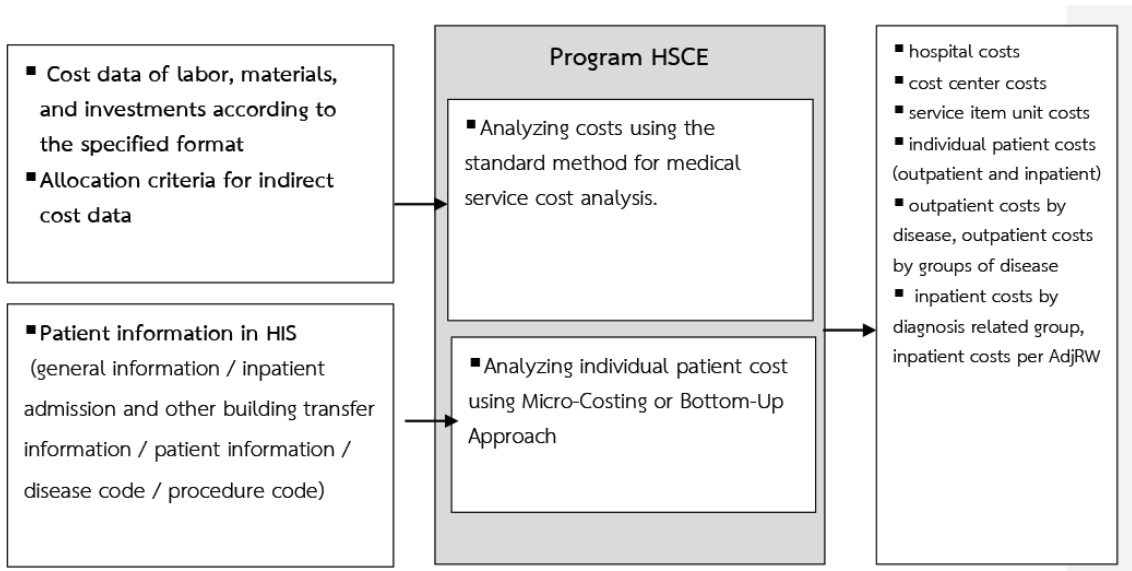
■ Cost data of labor, materials, and investments according to the specified format
■ Allocation criteria for indirect cost data

■ Patient information in HIS (general information / inpatient admission and other building transfer information / patient information / disease code / procedure code)

Program HSCE

■ Analyzing costs using the standard method for medical service cost analysis.

■ Analyzing individual patient cost using Micro-Costing or Bottom-Up Approach

■ hospital costs
■ cost center costs
■ service item unit costs
■ individual patient costs (outpatient and inpatient)
■ outpatient costs by disease, outpatient costs by groups of disease
■ inpatient costs by diagnosis related group, inpatient costs per AdjRW